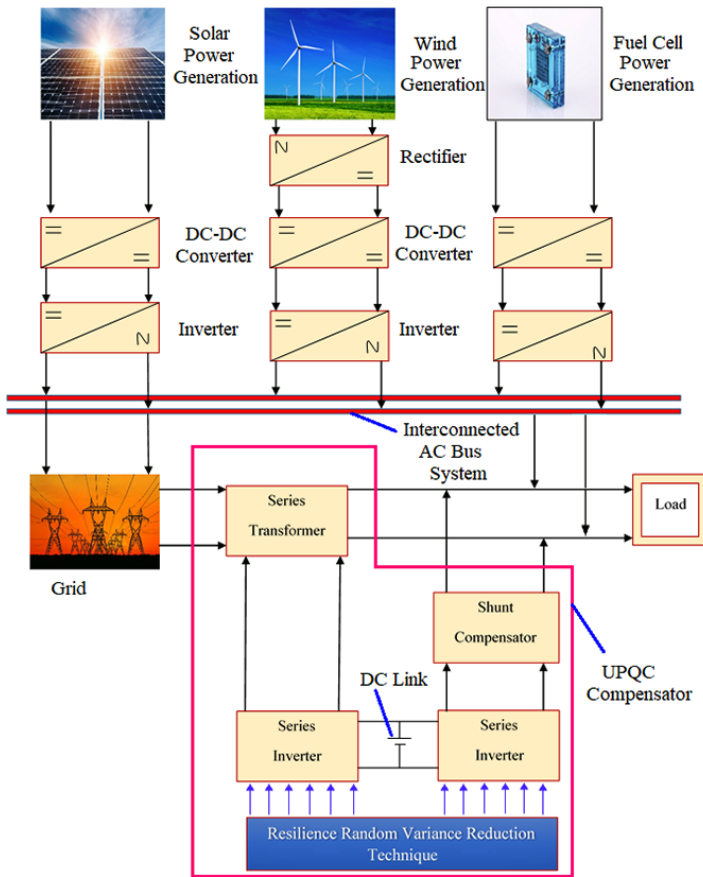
Solar Power Generation

Wind Power Generation

Fuel Cell Power Generation

N
=

Rectifier

=
=

DC-DC Converter

=
=

DC-DC Converter

=
=

=
N

Inverter

=
N

Inverter

=
N

Interconnected AC Bus System

Grid

Series Transformer

Load

Shunt Compensator

UPQC Compensator

DC Link

Series Inverter

Series Inverter

Resilience Random Variance Reduction Technique